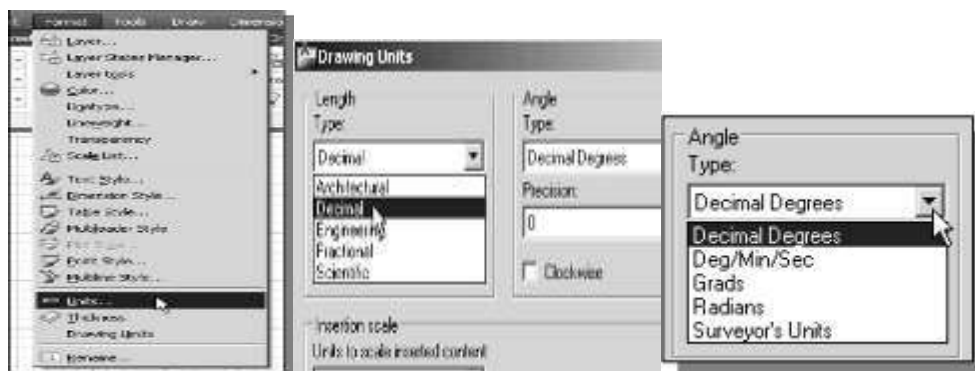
Format Tools Draw Dimension

Layer...
Layer States Manager...
Layer tools
Color...
Linetype...
Lineweight...
Transparency
Scale List...
Text Style...
Dimension Style...
Table Style...
Multileader Style
Plot Style...
Point Style...
Multiline Style...
Units...
Thickness
Drawing Limits
Rename...

Drawing Units

Length
Type:
Decimal
Architectural
Decimal
Engineering
Fractional
Scientific

Angle
Type:
Decimal Degrees
Precision:
0
Clockwise

Insertion scale
Units to scale inserted content

Angle
Type:
Decimal Degrees
Decimal Degrees
Deg/Min/Sec
Grads
Radians
Surveyor's Units